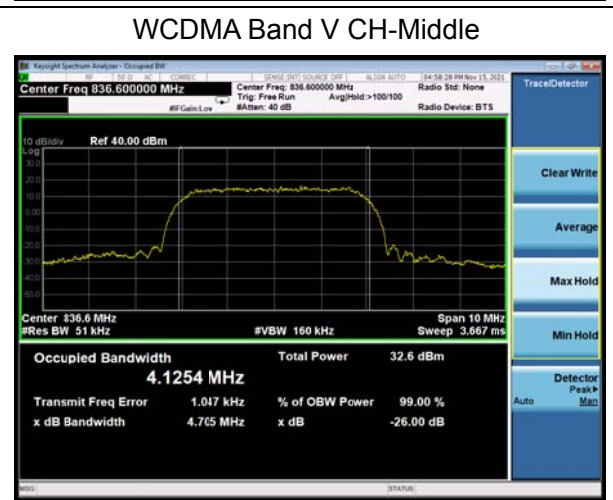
WCDMA Band V CH-Middle

Keysight Spectrum Analyzer - Occupied BW

RF | 50 Ω | AC | CORREC | SENSE:INT | SOURCE OFF | ALIGN AUTO | 04:58:28 PM Nov 15, 2021

Center Freq 836.600000 MHz

#IFGain:Low

Center Freq: 836.600000 MHz
Trig: Free Run
#Atten: 40 dB

Avg|Hold:>100/100

Radio Std: None

Radio Device: BTS

Trace/Detector

10 dB/div Ref 40.00 dBm
Log

30.0
20.0
10.0
0.00
-10.0
-20.0
-30.0
-40.0
-50.0

Center 836.6 MHz
#Res BW 51 kHz

#VBW 160 kHz

Span 10 MHz
Sweep 3.667 ms

Clear Write

Average

Max Hold

Min Hold

Occupied Bandwidth

4.1254 MHz

Total Power 32.6 dBm

Transmit Freq Error 1.047 kHz

% of OBW Power 99.00 %

x dB Bandwidth 4.705 MHz

x dB -26.00 dB

Detector
Peak▸
Auto Man

MSG

STATUS